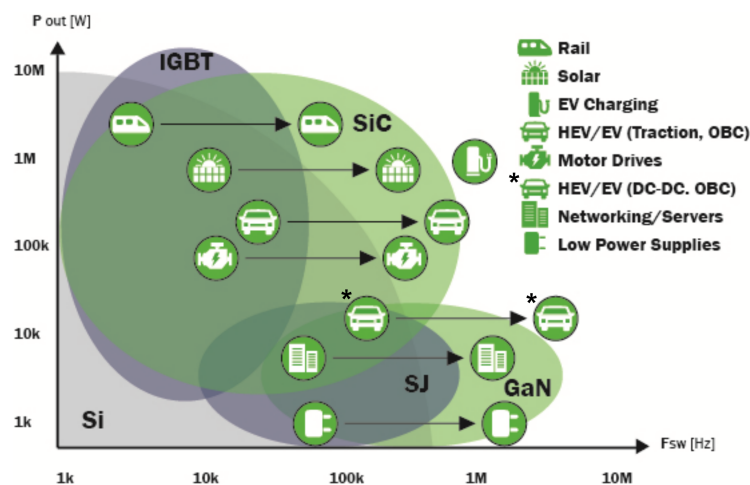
P out [W]

10M
1M
100k
10k
1k

IGBT
SiC
Si
SJ
GaN

*
*

1k
10k
100k
1M
10M
Fsw [Hz]

Rail
Solar
EV Charging
HEV/EV (Traction, OBC)
Motor Drives
* HEV/EV (DC-DC. OBC)
Networking/Servers
Low Power Supplies